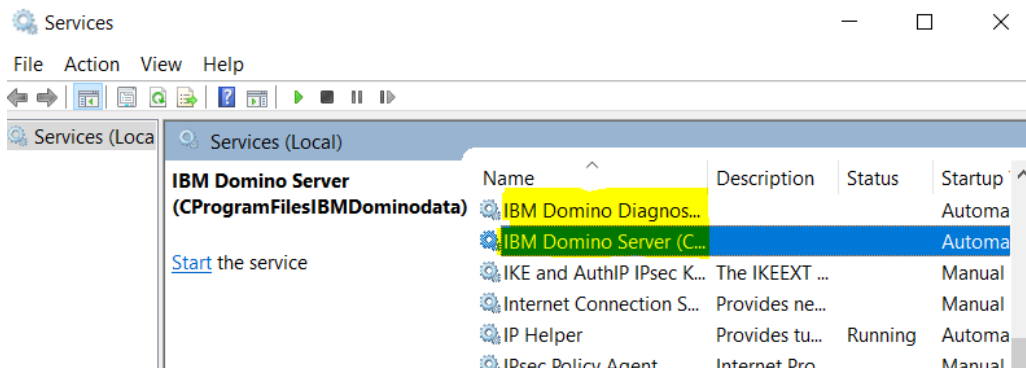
Services

File Action View Help

Services (Loca

Services (Local)

IBM Domino Server (CProgramFilesIBMDominodata)

Start the service

| Name | Description | Status | Startup T |
|---|---|---|---|
| IBM Domino Diagnos... | | | Automa |
| IBM Domino Server (C... | | | Automa |
| IKE and AuthIP IPsec K... | The IKEEXT ... | | Manual |
| Internet Connection S... | Provides ne... | | Manual |
| IP Helper | Provides tu... | Running | Automa |
| IPsec Policy Agent | Internet Pro... | | Manual |